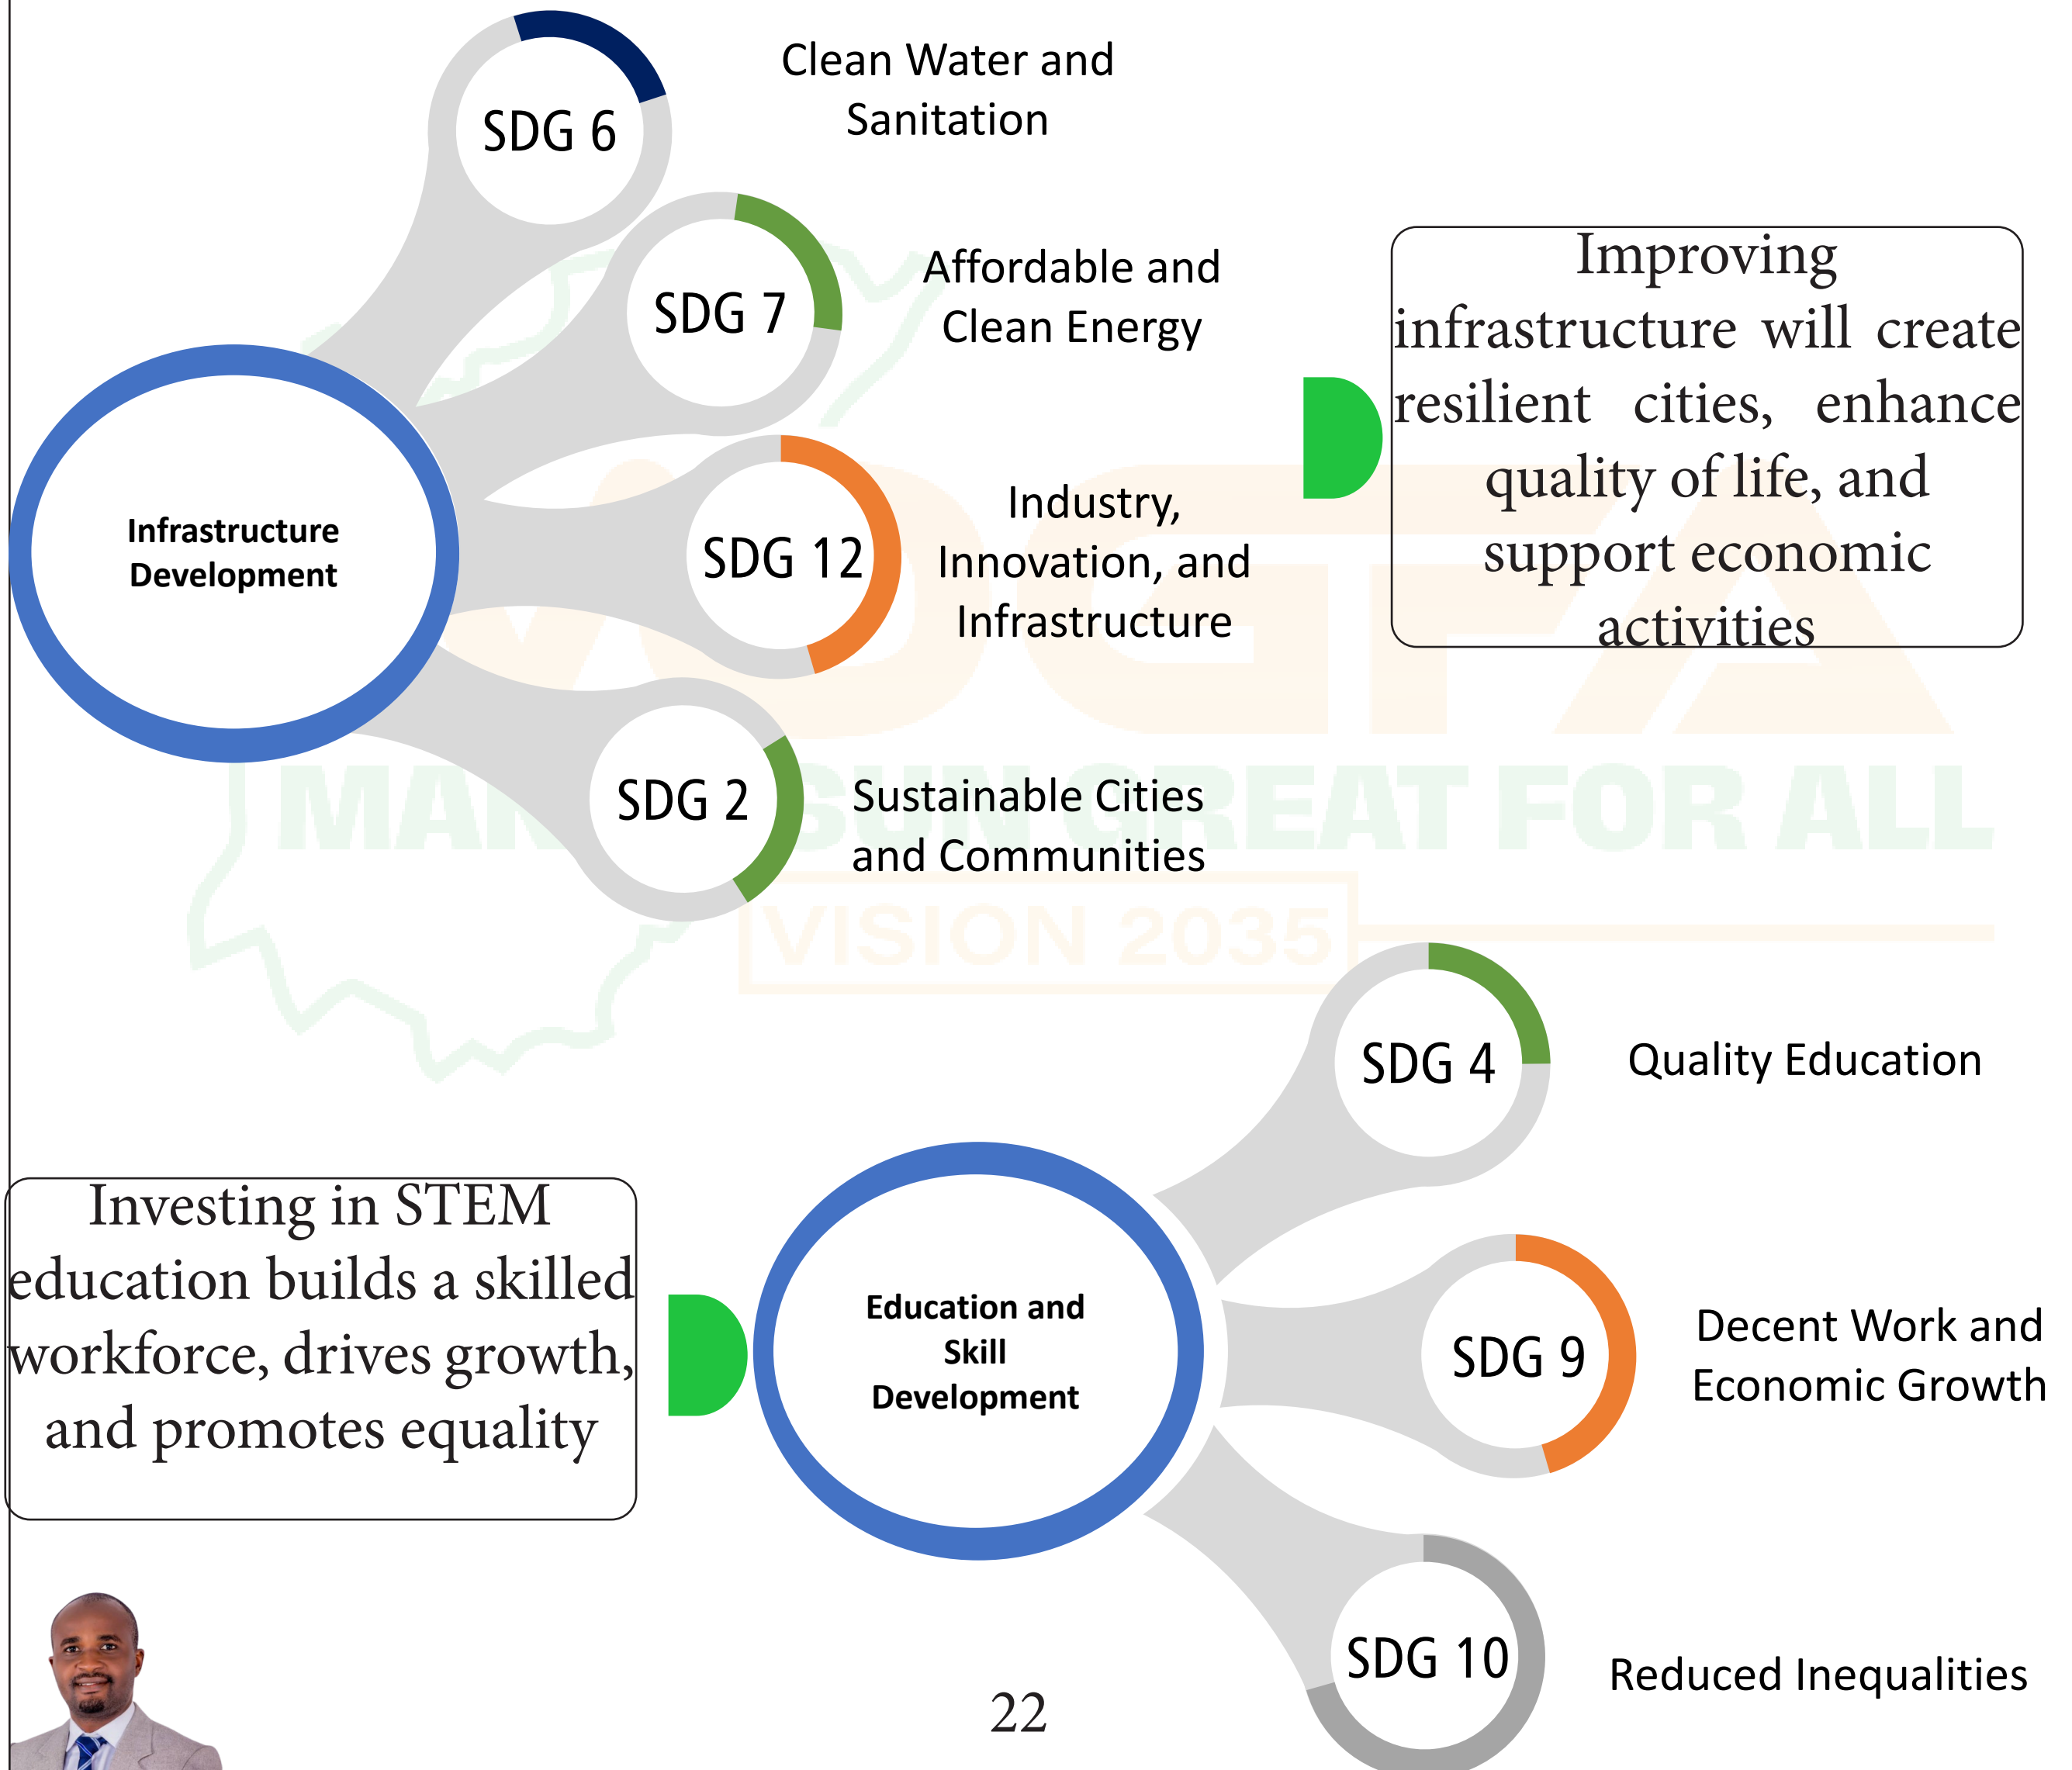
SDG 6

Clean Water and Sanitation

SDG 7

Affordable and Clean Energy

Improving infrastructure will create resilient cities, enhance quality of life, and support economic activities

Infrastructure Development

SDG 12

Industry, Innovation, and Infrastructure

SDG 2

Sustainable Cities and Communities

MAKING OSUN GREAT FOR ALL

VISION 2035

SDG 4

Quality Education

Investing in STEM education builds a skilled workforce, drives growth, and promotes equality

Education and Skill Development

SDG 9

Decent Work and Economic Growth

SDG 10

Reduced Inequalities

22